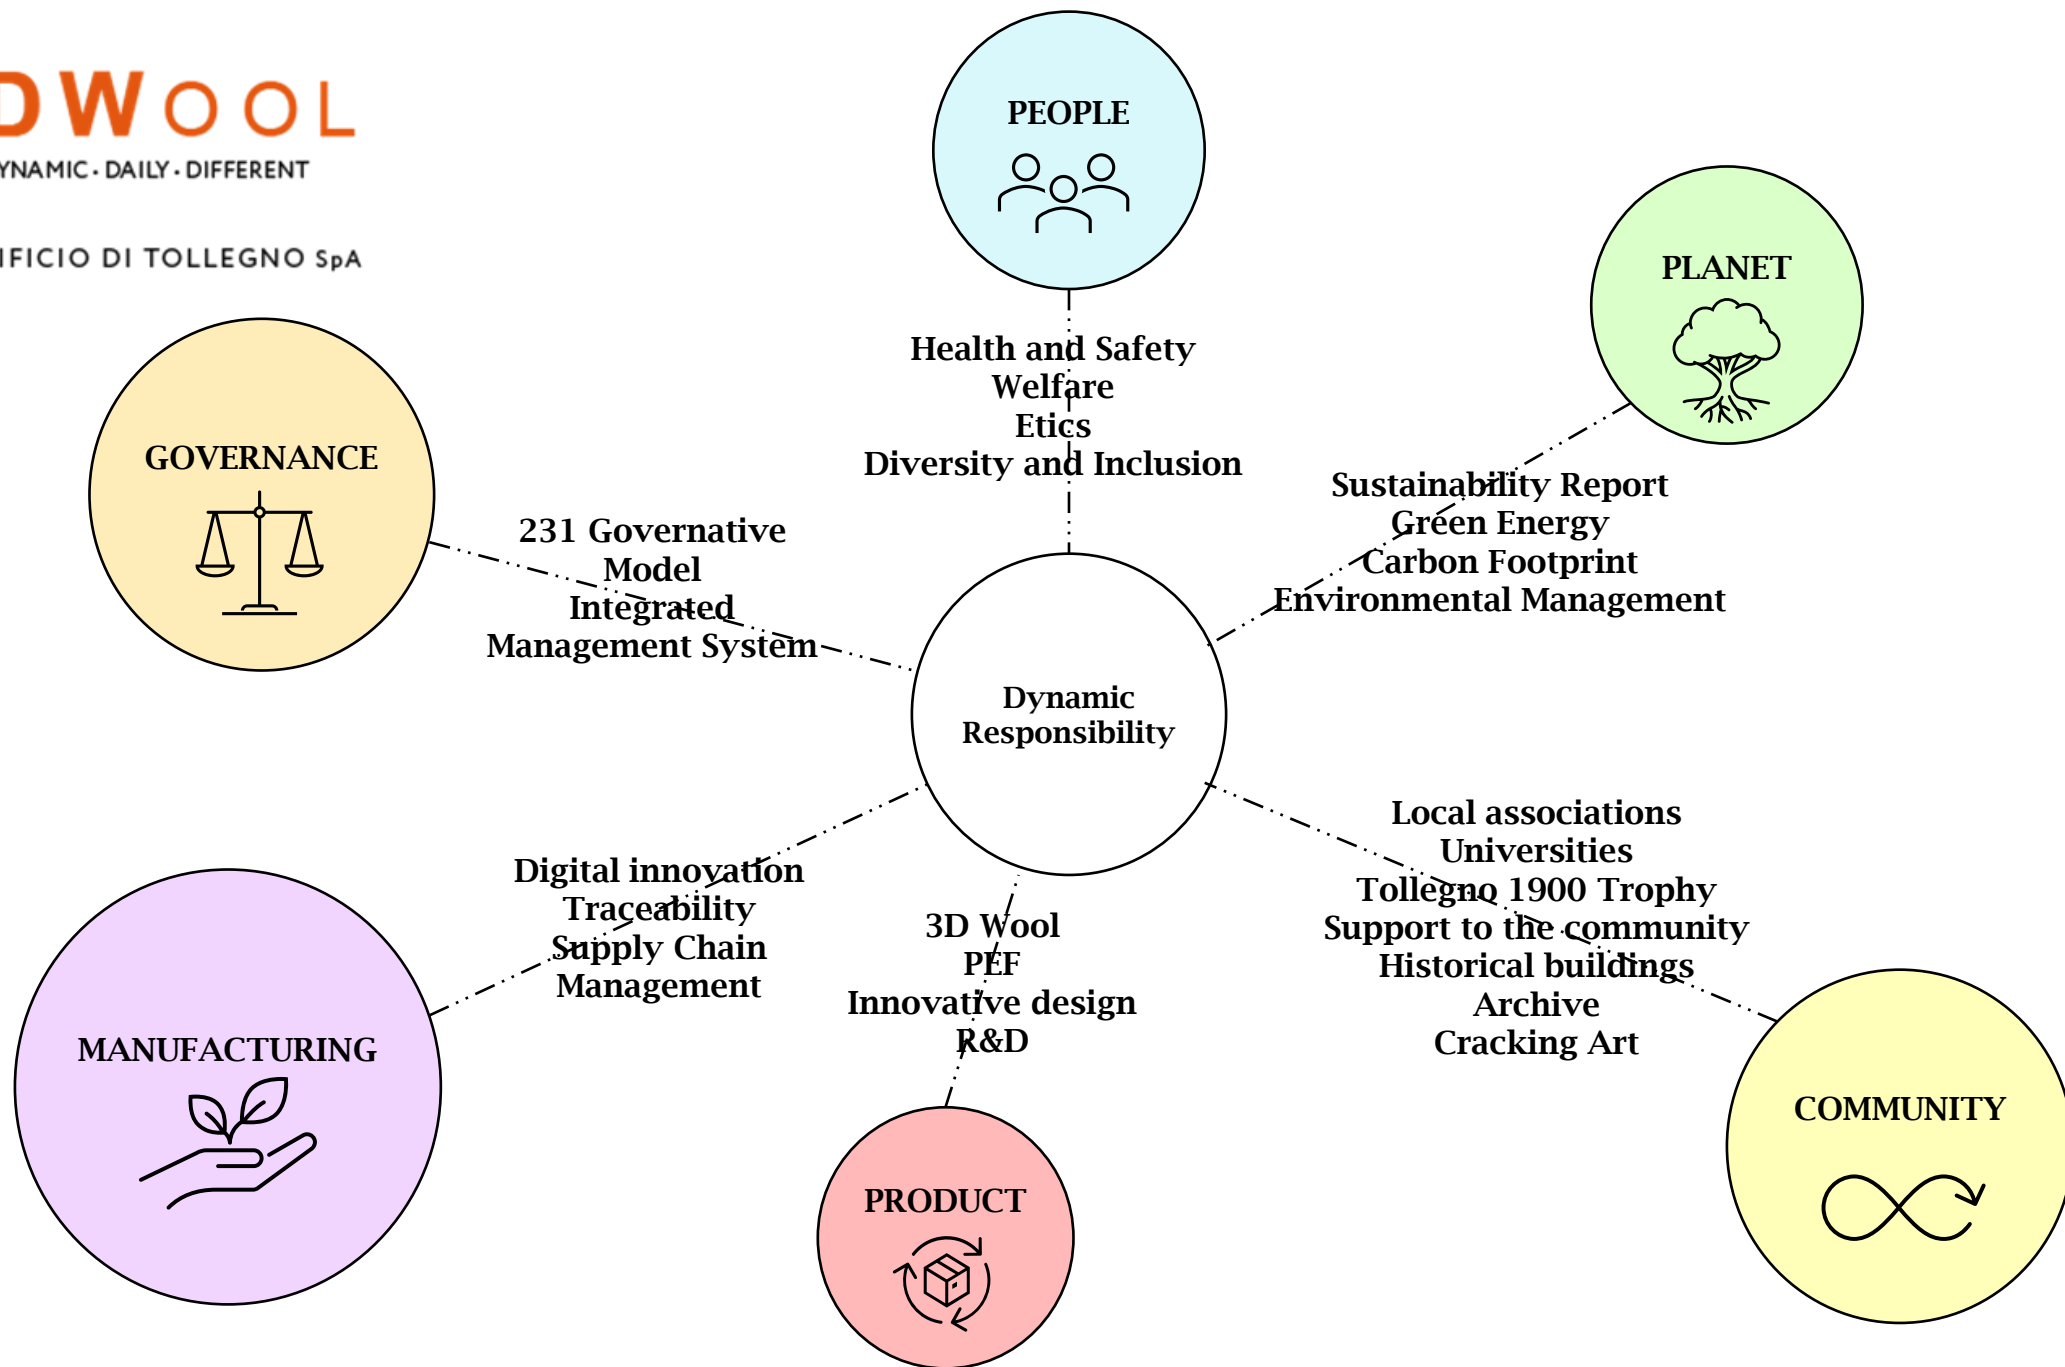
DWOOL
YNAMIC · DAILY · DIFFERENT

IFICIO DI TOLLEGNO SpA

PEOPLE

Health and Safety
Welfare
Etics
Diversity and Inclusion

PLANET

Sustainability Report
Green Energy
Carbon Footprint
Environmental Management

GOVERNANCE

231 Governative Model
Integrated Management System

Dynamic Responsibility

Local associations
Universities
Tollegno 1900 Trophy
Support to the community
Historical buildings
Archive
Cracking Art

Digital innovation
Traceability
Supply Chain Management

3D Wool
PEF
Innovative design
R&D

MANUFACTURING

PRODUCT

COMMUNITY